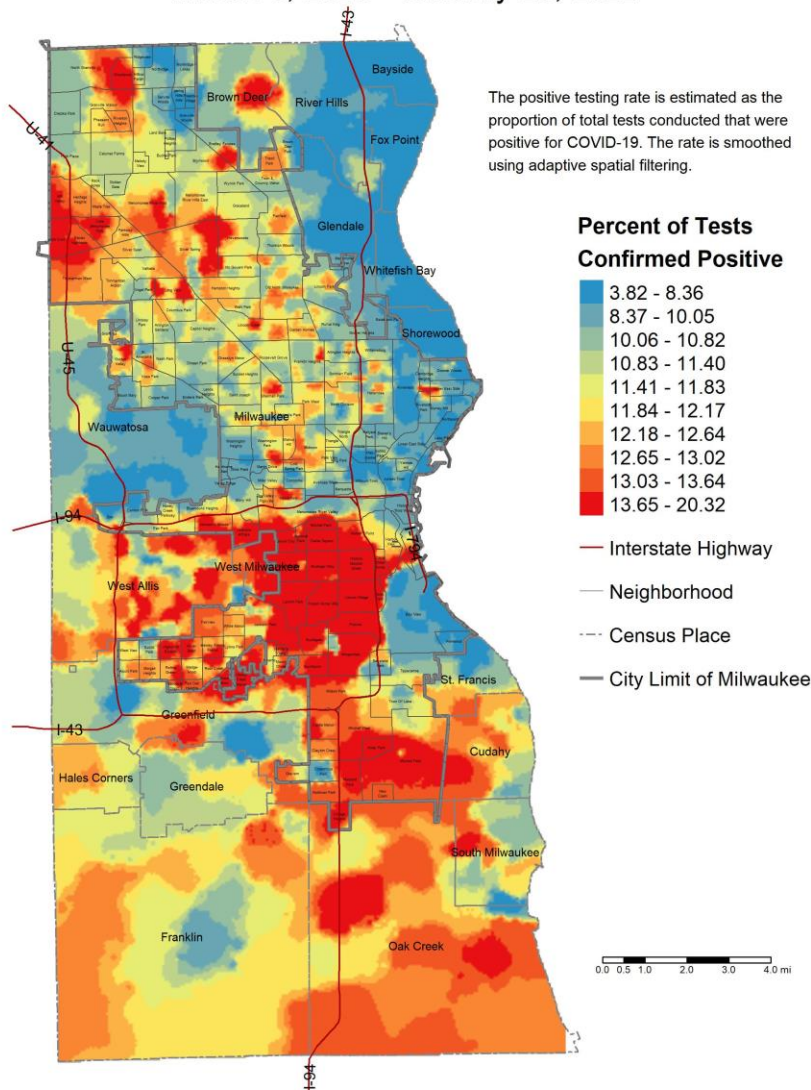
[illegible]

The positive testing rate is estimated as the proportion of total tests conducted that were positive for COVID-19. The rate is smoothed using adaptive spatial filtering.

Percent of Tests Confirmed Positive

3.82 - 8.36
8.37 - 10.05
10.06 - 10.82
10.83 - 11.40
11.41 - 11.83
11.84 - 12.17
12.18 - 12.64
12.65 - 13.02
13.03 - 13.64
13.65 - 20.32

Interstate Highway
Neighborhood
Census Place
City Limit of Milwaukee

I-43
Bayside
Brown Deer
River Hills
Fox Point
U-41
Glendale
Whitefish Bay
Shorewood
U-45
Wauwatosa
Milwaukee
I-94
I-794
West Allis
West Milwaukee
St. Francis
I-43
Greenfield
Cudahy
Hales Corners
Greendale
South Milwaukee
Franklin
Oak Creek
I-94

0.0 0.5 1.0 2.0 3.0 4.0 mi